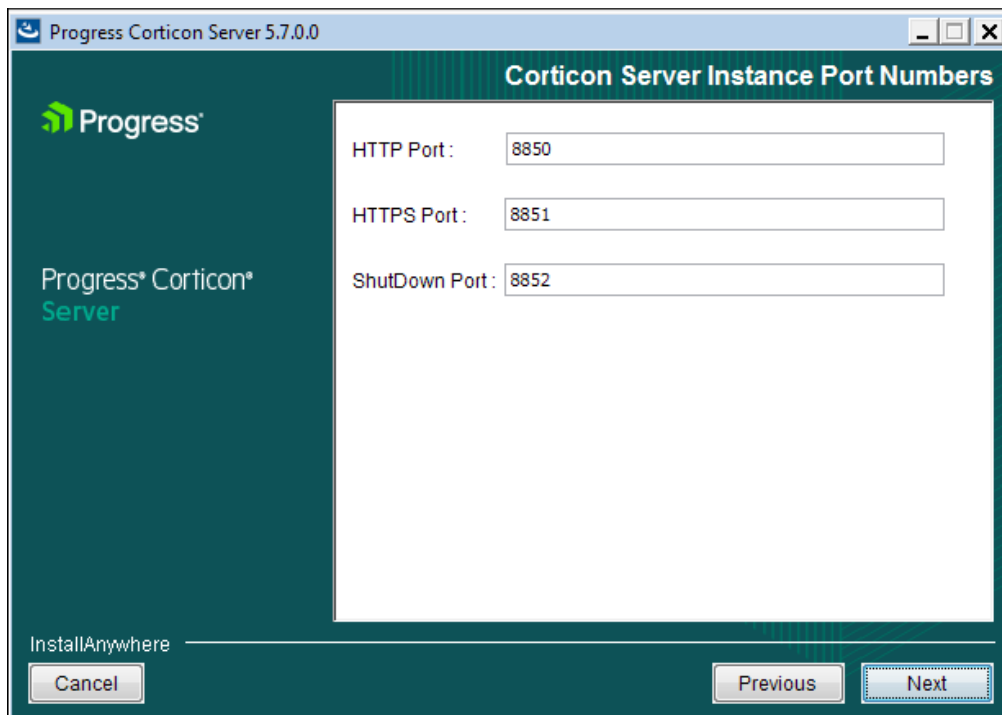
Progress Corticon Server 5.7.0.0

Corticon Server Instance Port Numbers

Progress®

HTTP Port : 8850

HTTPS Port : 8851

ShutDown Port : 8852

Progress® Corticon®
Server

InstallAnywhere

Cancel

Previous

Next